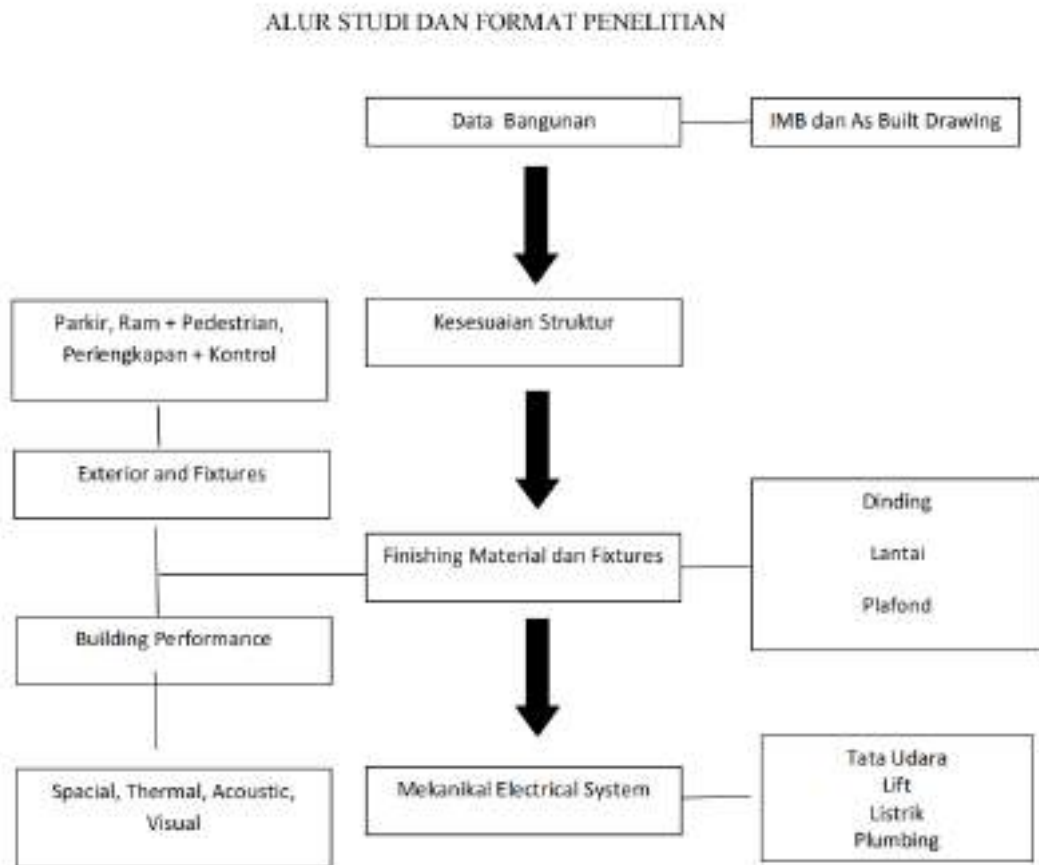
ALUR STUDI DAN FORMAT PENELITIAN

Data Bangunan

IMB dan As Built Drawing

Parkir, Ram + Pedestrian, Perlengkapan + Kontrol

Kesesuaian Struktur

Exterior and Fixtures

Dinding

Lantai

Plafond

Finishing Material dan Fixtures

Building Performance

Spacial, Thermal, Acoustic, Visual

Mekanikal Electrical System

Tata Udara
Lift
Listrik
Plumbing